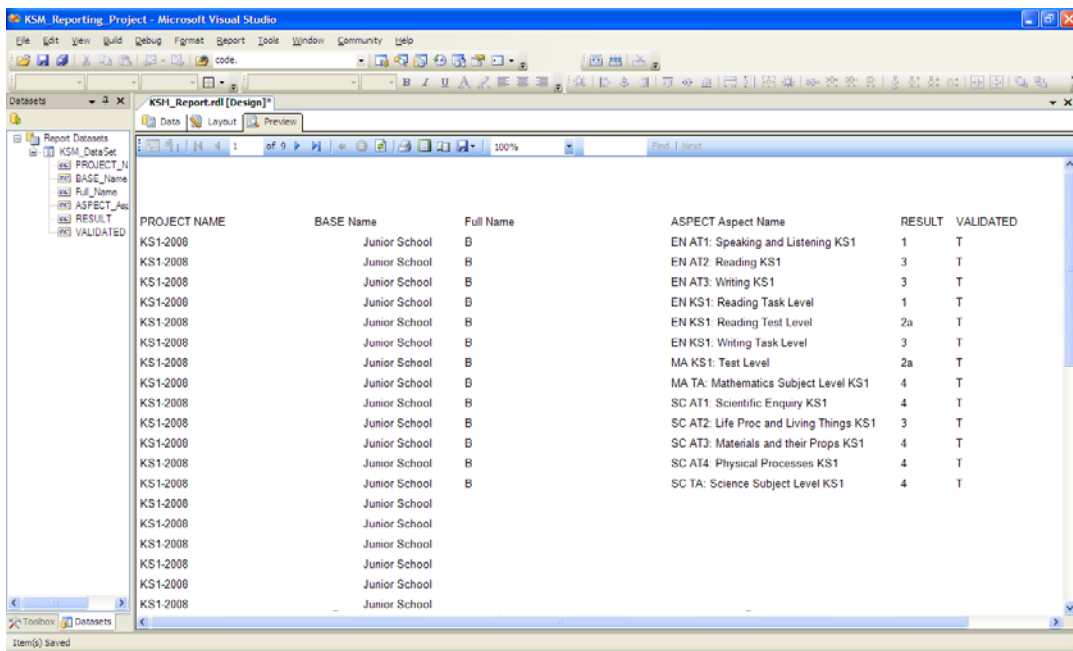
KSM_Reporting_Project - Microsoft Visual Studio

File Edit View Build Debug Format Report Tools Window Community Help

code.

Datasets

Report Datasets
KSM_DataSet
PROJECT_N
BASE_Name
Full_Name
ASPECT_Asp
RESULT
VALIDATED

KSM_Report.rdl [Design]*

Data Layout Preview

1 of 9 100% Find | Next

| PROJECT NAME | BASE Name | Full Name | ASPECT Aspect Name | RESULT | VALIDATED |
|---|---|---|---|---|---|
| KS1-2008 | Junior School | B | EN AT1: Speaking and Listening KS1 | 1 | T |
| KS1-2008 | Junior School | B | EN AT2: Reading KS1 | 3 | T |
| KS1-2008 | Junior School | B | EN AT3: Writing KS1 | 3 | T |
| KS1-2008 | Junior School | B | EN KS1: Reading Task Level | 1 | T |
| KS1-2008 | Junior School | B | EN KS1: Reading Test Level | 2a | T |
| KS1-2008 | Junior School | B | EN KS1: Writing Task Level | 3 | T |
| KS1-2008 | Junior School | B | MA KS1: Test Level | 2a | T |
| KS1-2008 | Junior School | B | MA TA: Mathematics Subject Level KS1 | 4 | T |
| KS1-2008 | Junior School | B | SC AT1: Scientific Enquiry KS1 | 4 | T |
| KS1-2008 | Junior School | B | SC AT2: Life Proc and Living Things KS1 | 3 | T |
| KS1-2008 | Junior School | B | SC AT3: Materials and their Props KS1 | 4 | T |
| KS1-2008 | Junior School | B | SC AT4: Physical Processes KS1 | 4 | T |
| KS1-2008 | Junior School | B | SC TA: Science Subject Level KS1 | 4 | T |
| KS1-2008 | Junior School | | | | |
| KS1-2008 | Junior School | | | | |
| KS1-2008 | Junior School | | | | |
| KS1-2008 | Junior School | | | | |
| KS1-2008 | Junior School | | | | |
| KS1-2008 | Junior School | | | | |

Toolbox Datasets

Item(s) Saved